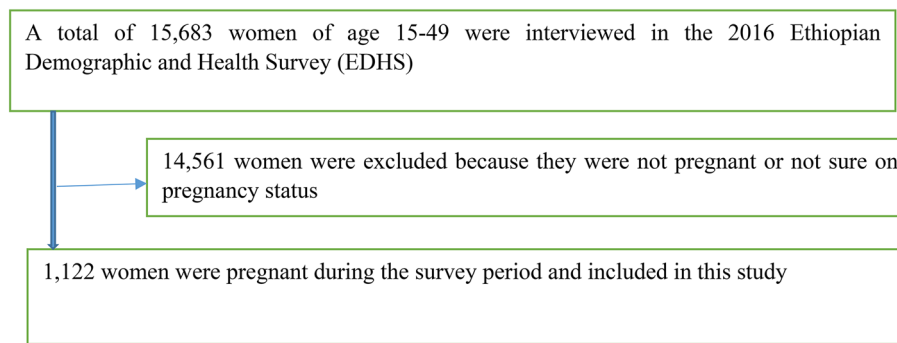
A total of 15,683 women of age 15-49 were interviewed in the 2016 Ethiopian Demographic and Health Survey (EDHS)

14,561 women were excluded because they were not pregnant or not sure on pregnancy status

1,122 women were pregnant during the survey period and included in this study